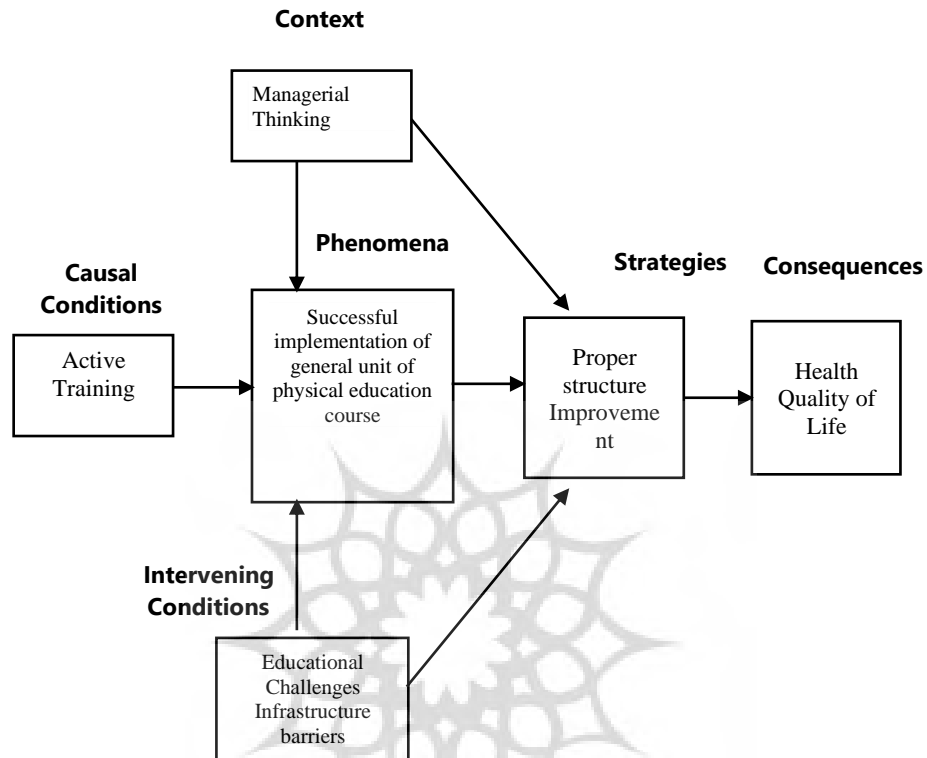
Context

Managerial Thinking

Phenomena

Causal Conditions

Active Training

Successful implementation of general unit of physical education course

Strategies

Proper structure Improveme nt

Consequences

Health Quality of Life

Intervening Conditions

Educational Challenges Infrastructure barriers